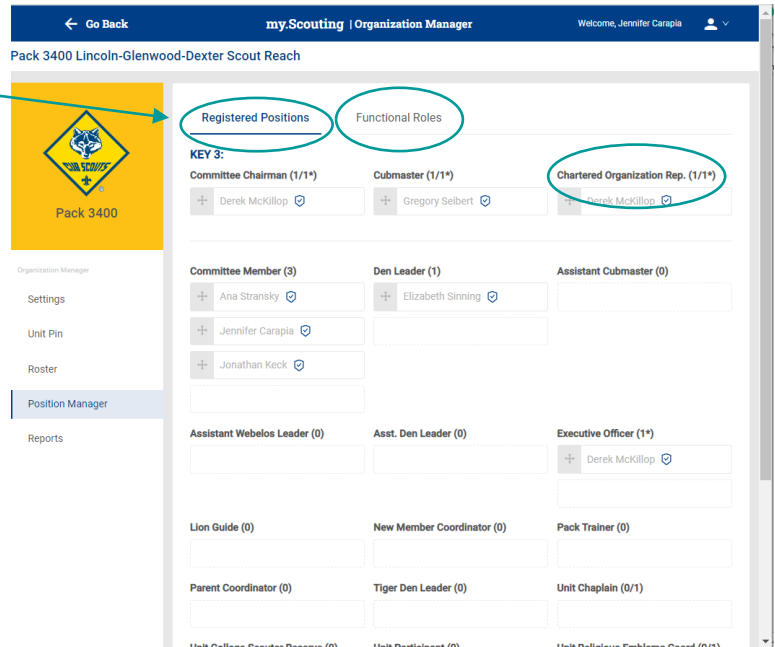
Go Back
my.Scouting | Organization Manager
Welcome, Jennifer Carapia

Pack 3400 Lincoln-Glenwood-Dexter Scout Reach

CUB SCOUTS
Pack 3400

Organization Manager
Settings
Unit Pin
Roster
Position Manager
Reports

Registered Positions
Functional Roles

KEY 3:
Committee Chairman (1/1*)
Derek McKillop
Cubmaster (1/1*)
Gregory Seibert
Chartered Organization Rep. (1/1*)
Derek McKillop

Committee Member (3)
Ana Stransky
Jennifer Carapia
Jonathan Keck
Den Leader (1)
Elizabeth Sinning
Assistant Cubmaster (0)

Assistant Webelos Leader (0)
Asst. Den Leader (0)
Executive Officer (1*)
Derek McKillop

Lion Guide (0)
New Member Coordinator (0)
Pack Trainer (0)

Parent Coordinator (0)
Tiger Den Leader (0)
Unit Chaplain (0/1)

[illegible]
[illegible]
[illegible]